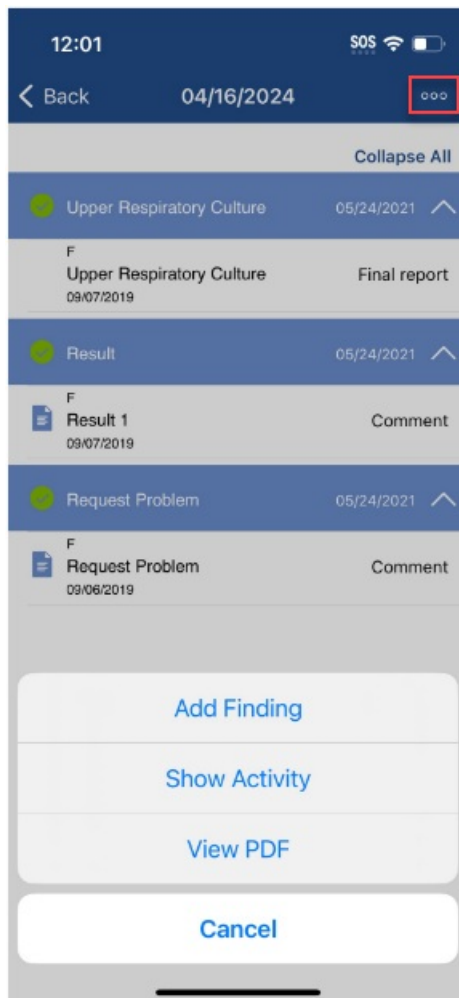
12:01

SOS

Back

04/16/2024

ooo

Collapse All

Upper Respiratory Culture

05/24/2021

F

Upper Respiratory Culture

Final report

09/07/2019

Result

05/24/2021

F

Result 1

Comment

09/07/2019

Request Problem

05/24/2021

F

Request Problem

Comment

09/06/2019

Add Finding

Show Activity

View PDF

Cancel